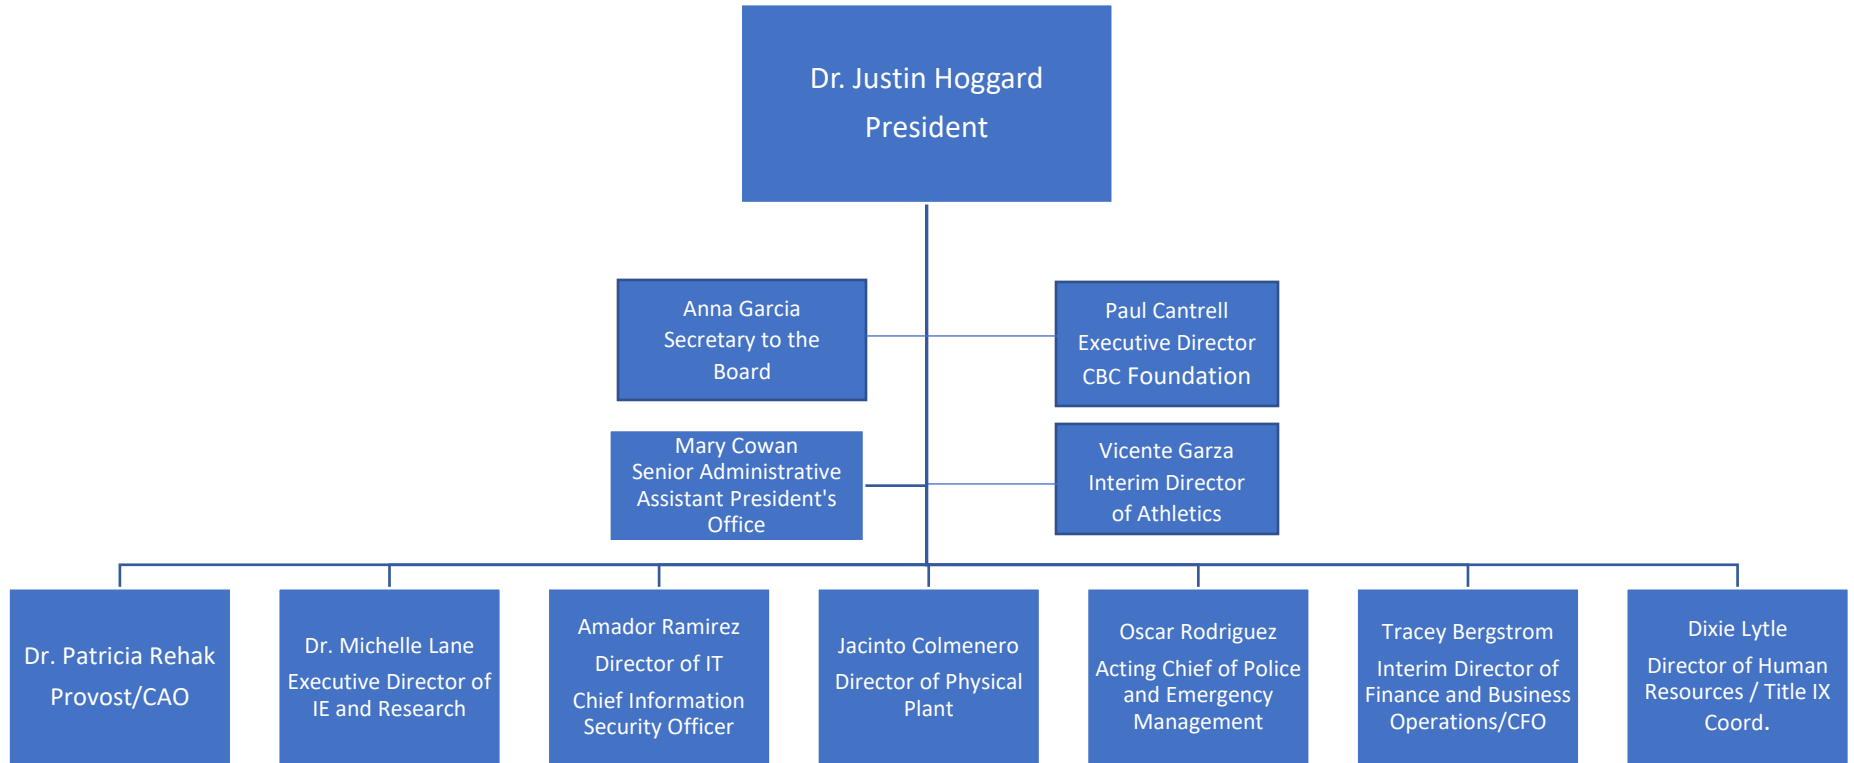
Dr. Justin Hoggard
President

Anna Garcia
Secretary to the Board

Paul Cantrell
Executive Director
CBC Foundation

Mary Cowan
Senior Administrative Assistant President's Office

Vicente Garza
Interim Director of Athletics

Dr. Patricia Rehak
Provost/CAO

Dr. Michelle Lane
Executive Director of IE and Research

Amador Ramirez
Director of IT
Chief Information Security Officer

Jacinto Colmenero
Director of Physical Plant

Oscar Rodriguez
Acting Chief of Police and Emergency Management

Tracey Bergstrom
Interim Director of Finance and Business Operations/CFO

Dixie Lytle
Director of Human Resources / Title IX Coord.